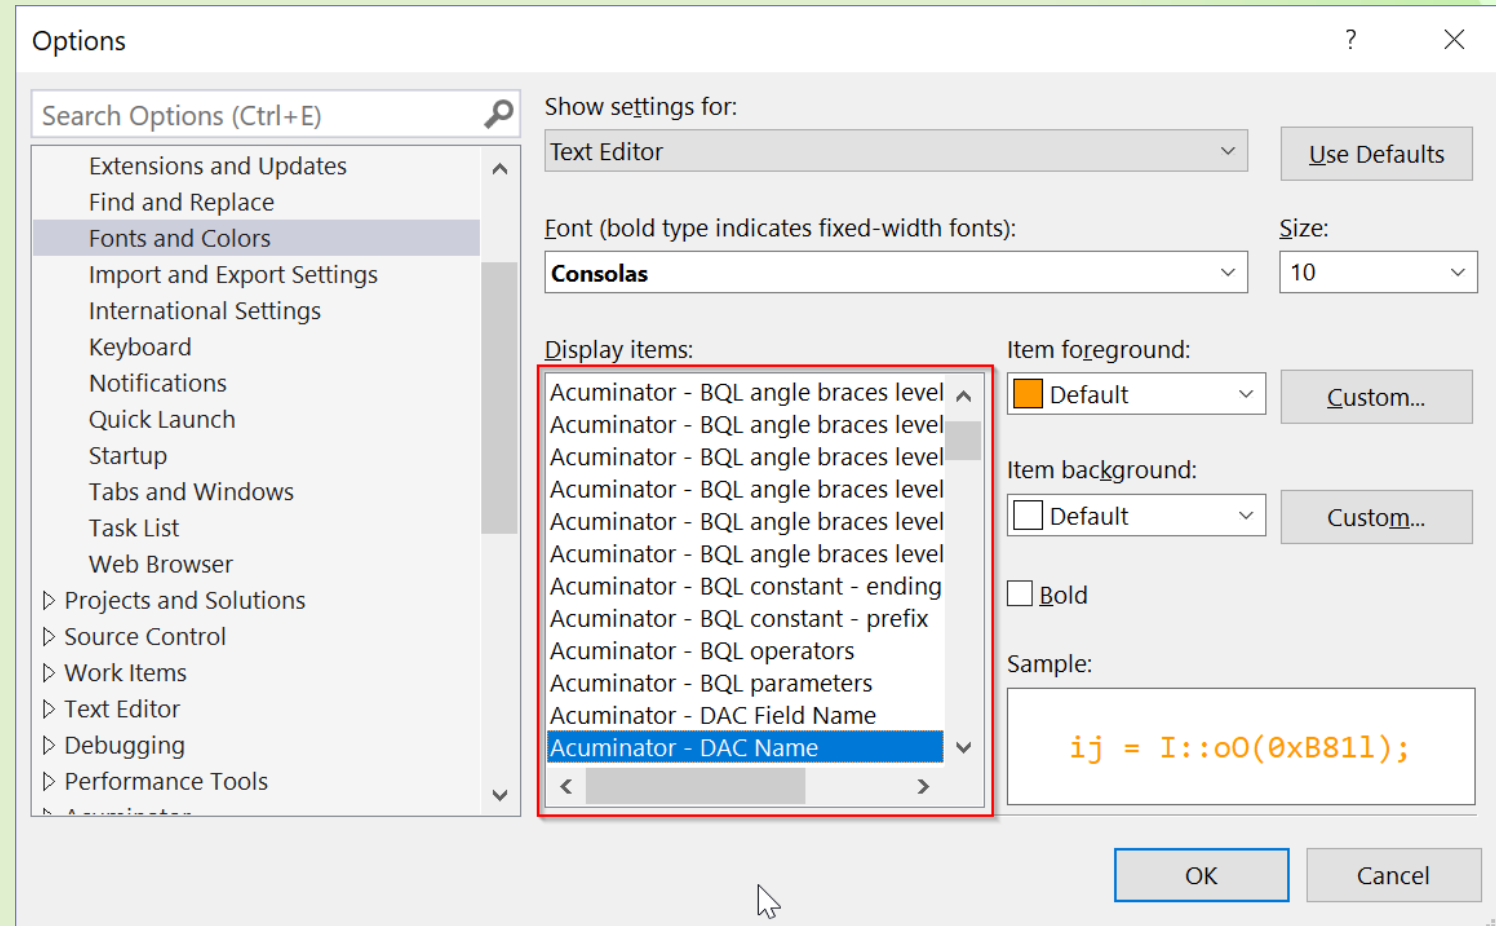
Options

?

Search Options (Ctrl+E)

Extensions and Updates
Find and Replace
Fonts and Colors
Import and Export Settings
International Settings
Keyboard
Notifications
Quick Launch
Startup
Tabs and Windows
Task List
Web Browser
▷ Projects and Solutions
▷ Source Control
▷ Work Items
▷ Text Editor
▷ Debugging
▷ Performance Tools
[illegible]

Show settings for:
Text Editor
Use Defaults

Font (bold type indicates fixed-width fonts):
Consolas
Size:
10

Display items:
Acuminator - BQL angle braces level
Acuminator - BQL angle braces level
Acuminator - BQL angle braces level
Acuminator - BQL angle braces level
Acuminator - BQL angle braces level
Acuminator - BQL angle braces level
Acuminator - BQL constant - ending
Acuminator - BQL constant - prefix
Acuminator - BQL operators
Acuminator - BQL parameters
Acuminator - DAC Field Name
Acuminator - DAC Name

Item foreground:
Default
Custom...

Item background:
Default
Custom...

Bold

Sample:
ij = I::oO(0xB81l);

OK
Cancel